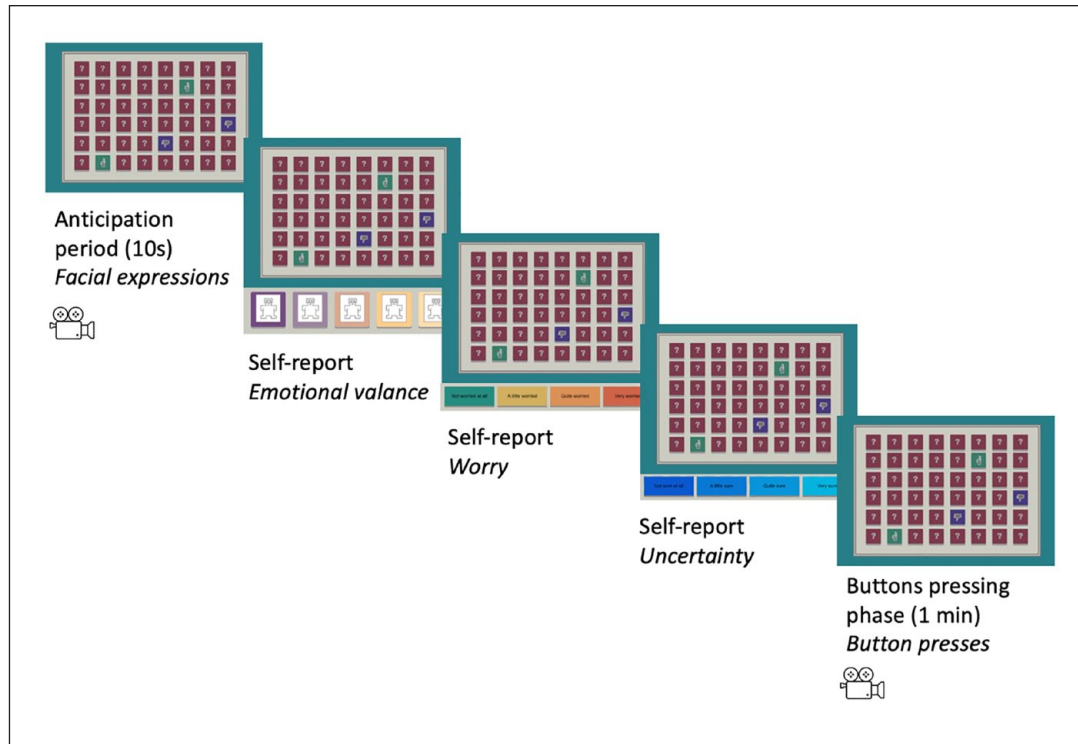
Anticipation period (10s)
*Facial expressions*

Self-report
*Emotional valance*

Not worried at all | A little worried | Quite worried | Very worried

Self-report
*Worry*

Not sure at all | A little sure | Quite sure | Very sure

Self-report
*Uncertainty*

Buttons pressing phase (1 min)
*Button presses*